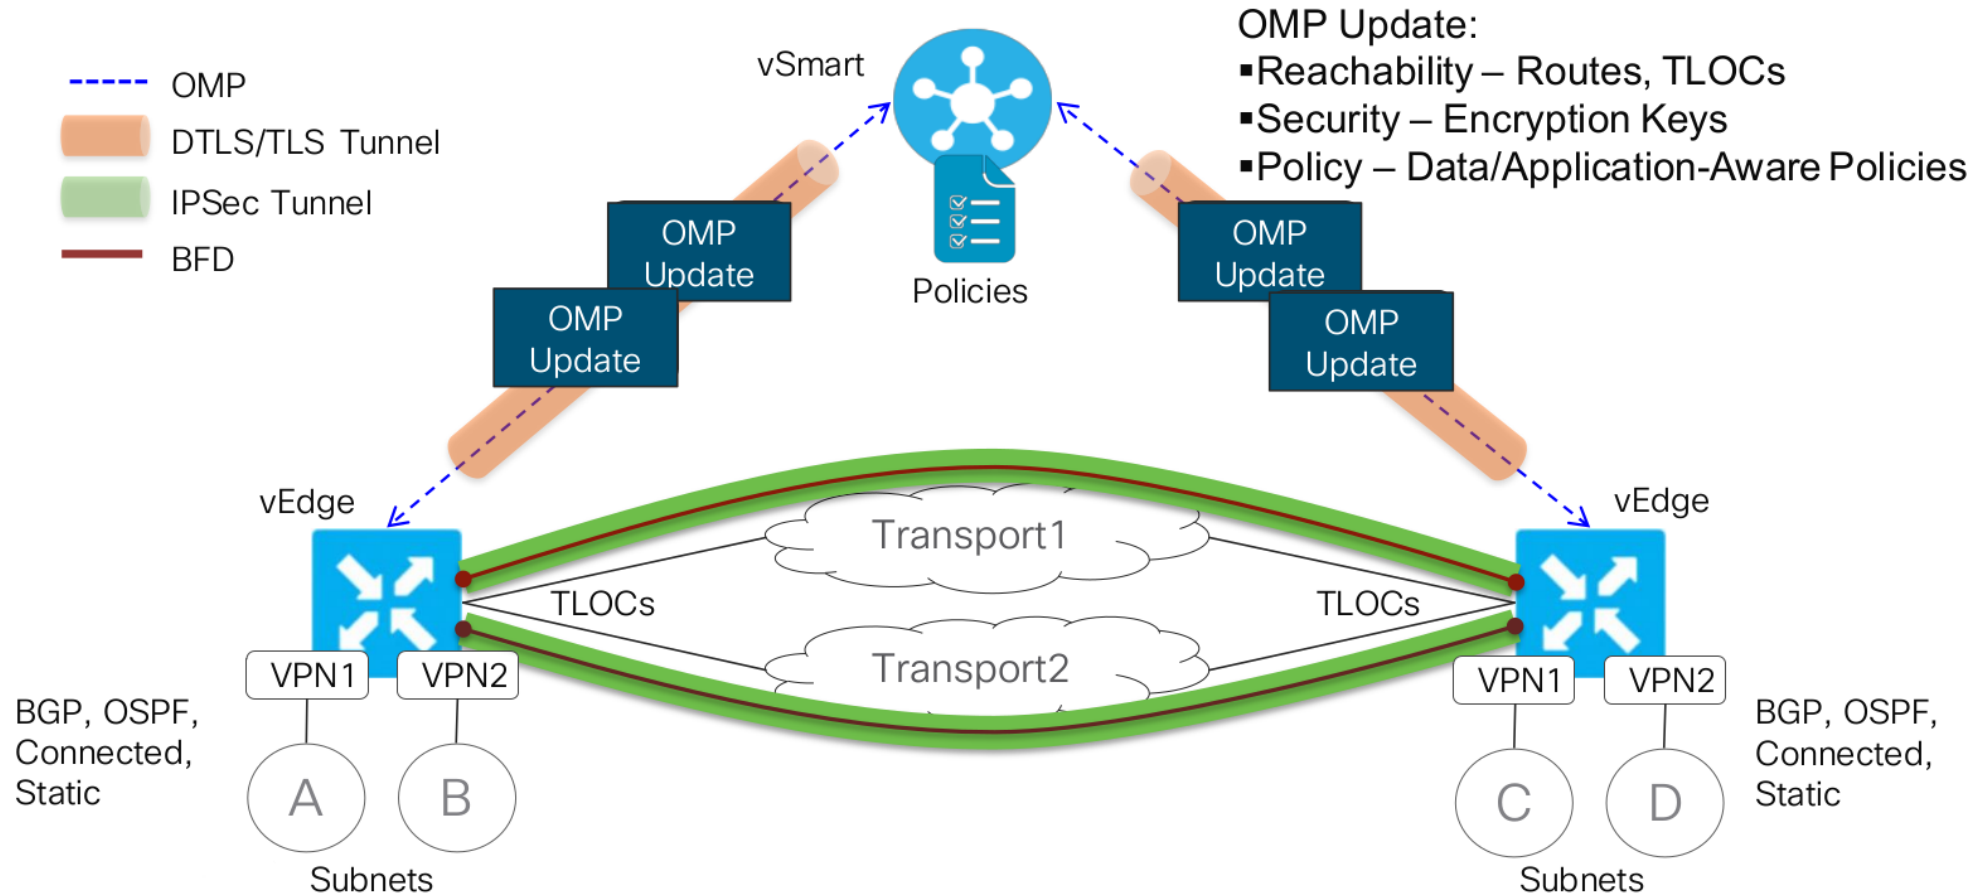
OMP
DTLS/TLS Tunnel
IPSec Tunnel
BFD

vSmart

OMP Update:
▪Reachability – Routes, TLOCs
▪Security – Encryption Keys
▪Policy – Data/Application-Aware Policies

OMP Update
OMP Update
Policies
OMP Update
OMP Update

vEdge
vEdge
Transport1
TLOCs
TLOCs
Transport2
VPN1
VPN2
VPN1
VPN2

BGP, OSPF, Connected, Static
A
B
C
D
BGP, OSPF, Connected, Static
Subnets
Subnets